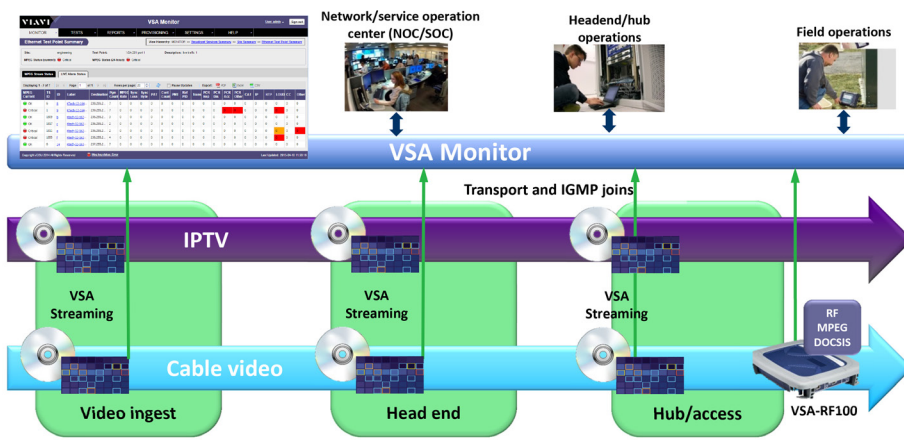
VIAVI VSA Monitor

MONITOR TESTS REPORTS PROVISIONING SETTINGS HELP

Ethernet Test Point Summary

Network/service operation center (NOC/SOC)

Headend/hub operations

Field operations

VSA Monitor

Transport and IGMP joins

IPTV

VSA Streaming

VSA Streaming

VSA Streaming

RF MPEG DOCSIS

Cable video

Video ingest

Head end

Hub/access

VSA-RF100